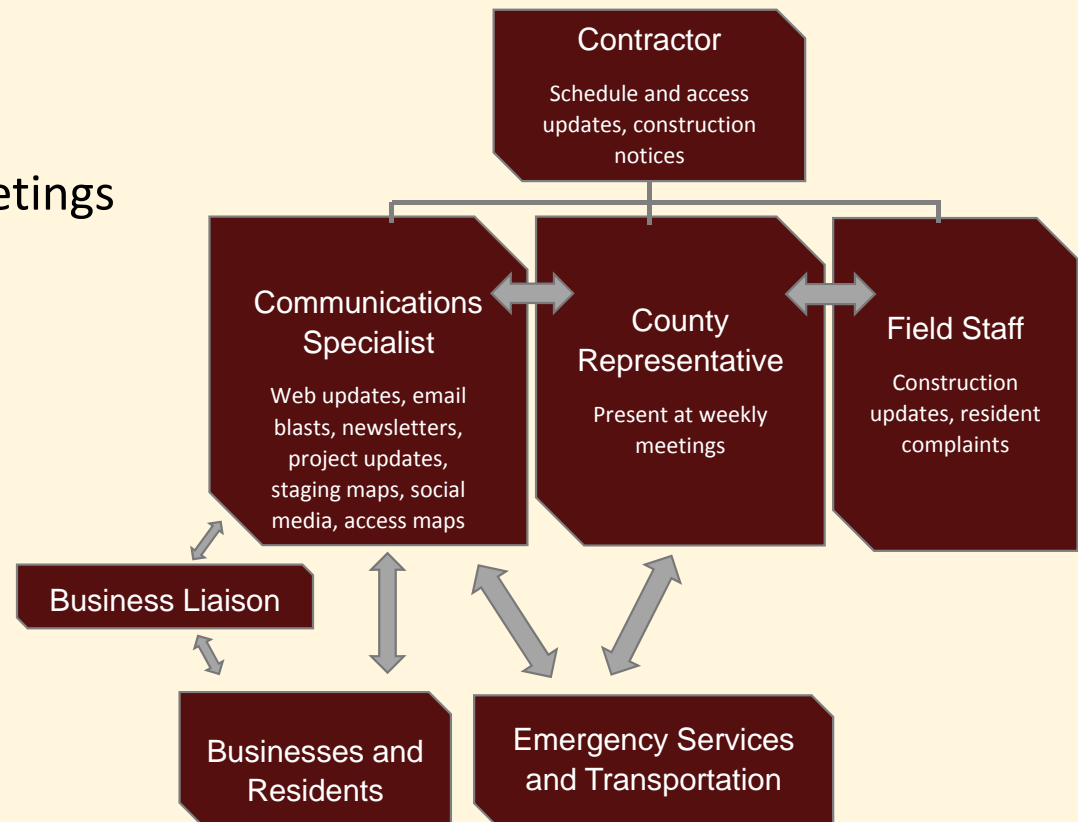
etings

Contractor

Schedule and access updates, construction notices

Communications Specialist

Web updates, email blasts, newsletters, project updates, staging maps, social media, access maps

County Representative

Present at weekly meetings

Field Staff

Construction updates, resident complaints

Business Liaison

Businesses and Residents

Emergency Services and Transportation